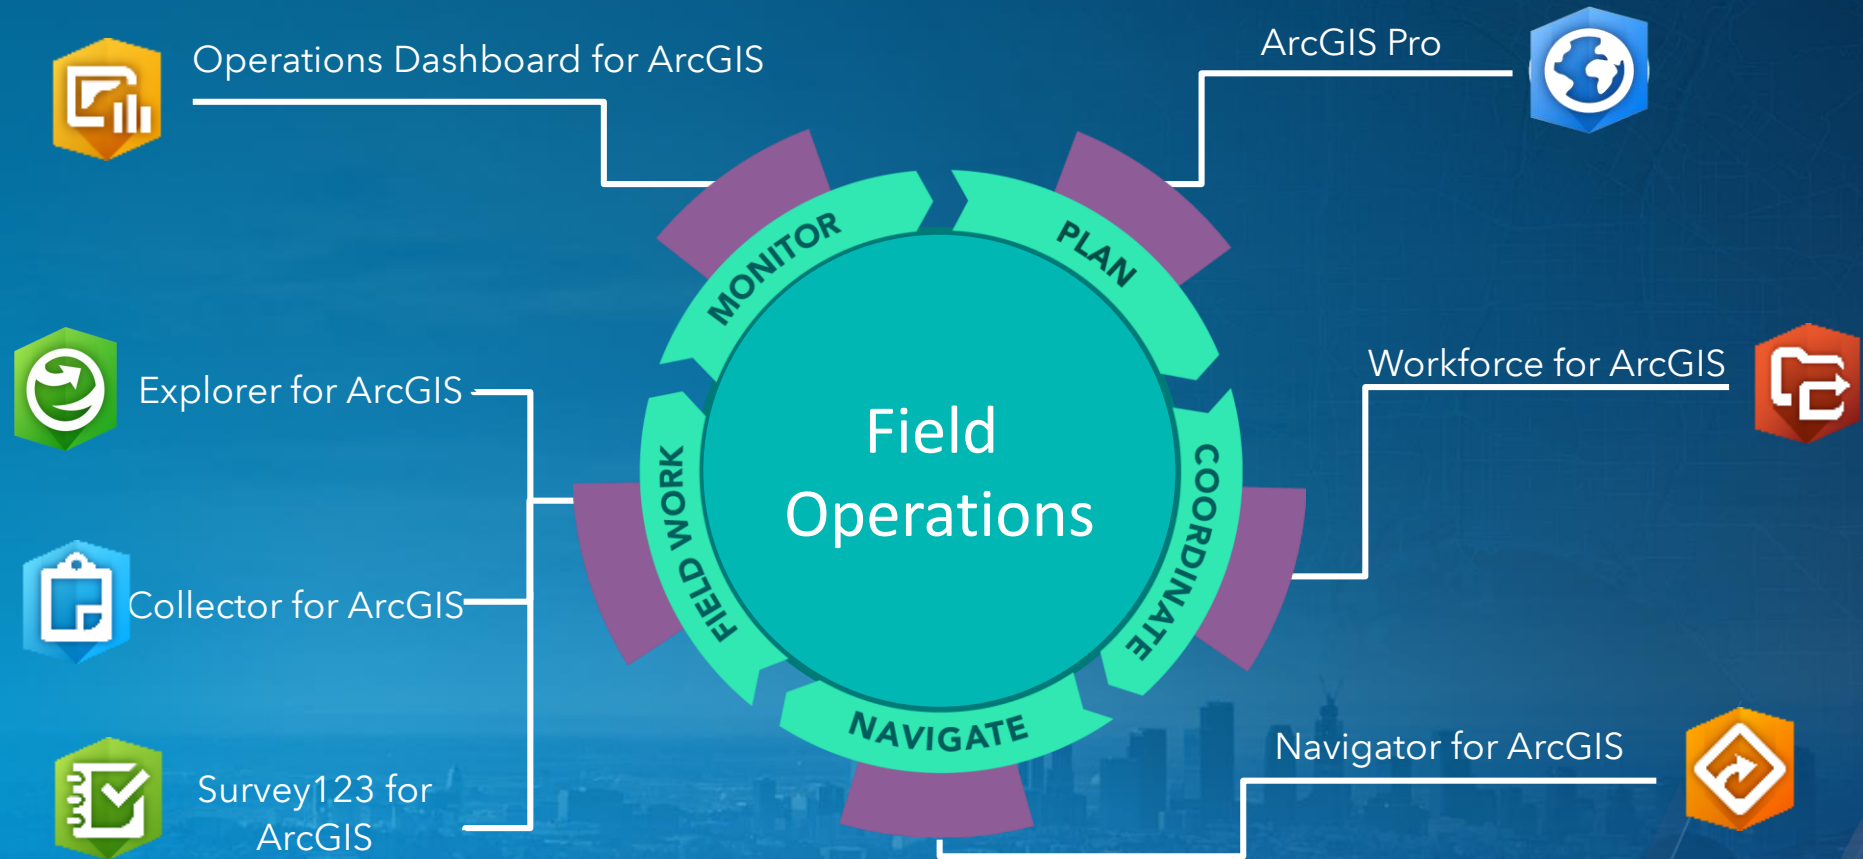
Operations Dashboard for ArcGIS

ArcGIS Pro

MONITOR

PLAN

Explorer for ArcGIS

Workforce for ArcGIS

FIELD WORK

Field Operations

COORDINATE

Collector for ArcGIS

NAVIGATE

Navigator for ArcGIS

Survey123 for ArcGIS